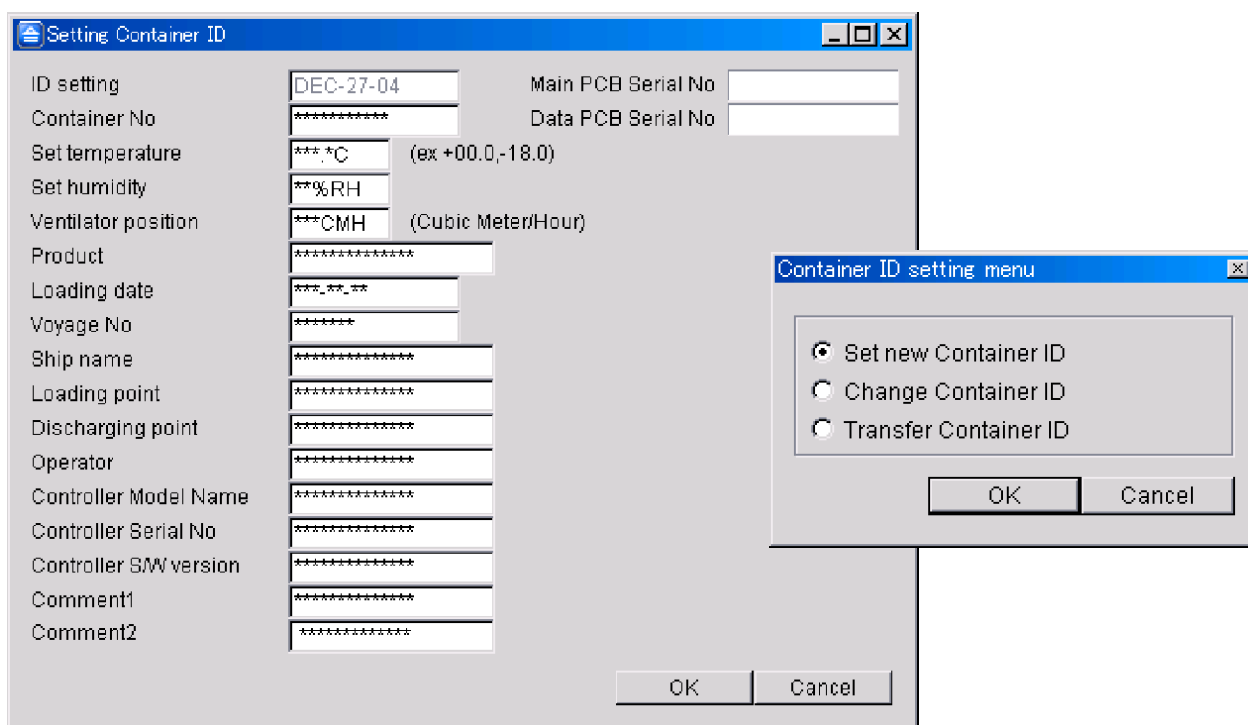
Setting Container ID

ID setting DEC-27-04
Main PCB Serial No
Container No ***********
Data PCB Serial No
Set temperature ***.*C (ex +00.0,-18.0)
Set humidity **%RH
Ventilator position ***CMH (Cubic Meter/Hour)
Product **************
Loading date ***-**-**
Voyage No *******
Ship name **************
Loading point **************
Discharging point **************
Operator **************
Controller Model Name **************
Controller Serial No **************
Controller S/W version **************
Comment1 **************
Comment2 *************

OK Cancel

Container ID setting menu

Set new Container ID
Change Container ID
Transfer Container ID

OK Cancel